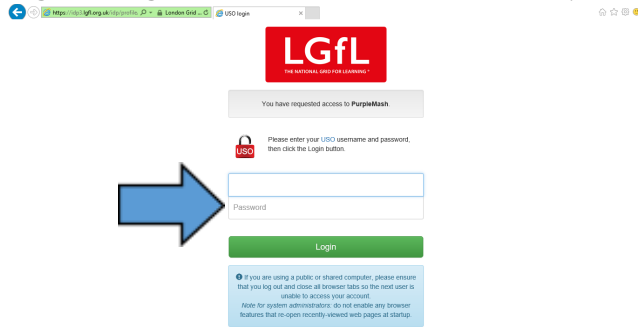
https://idp2.lgfl.org.uk/idp/profile London Grid ... USO login

LGfL
THE NATIONAL GRID FOR LEARNING

You have requested access to PurpleMash.

USO

Please enter your USO username and password, then click the Login button.

Password

Login

If you are using a public or shared computer, please ensure that you log out and close all browser tabs so the next user is unable to access your account.
Note for system administrators: do not enable any browser features that re-open recently-viewed web pages at startup.